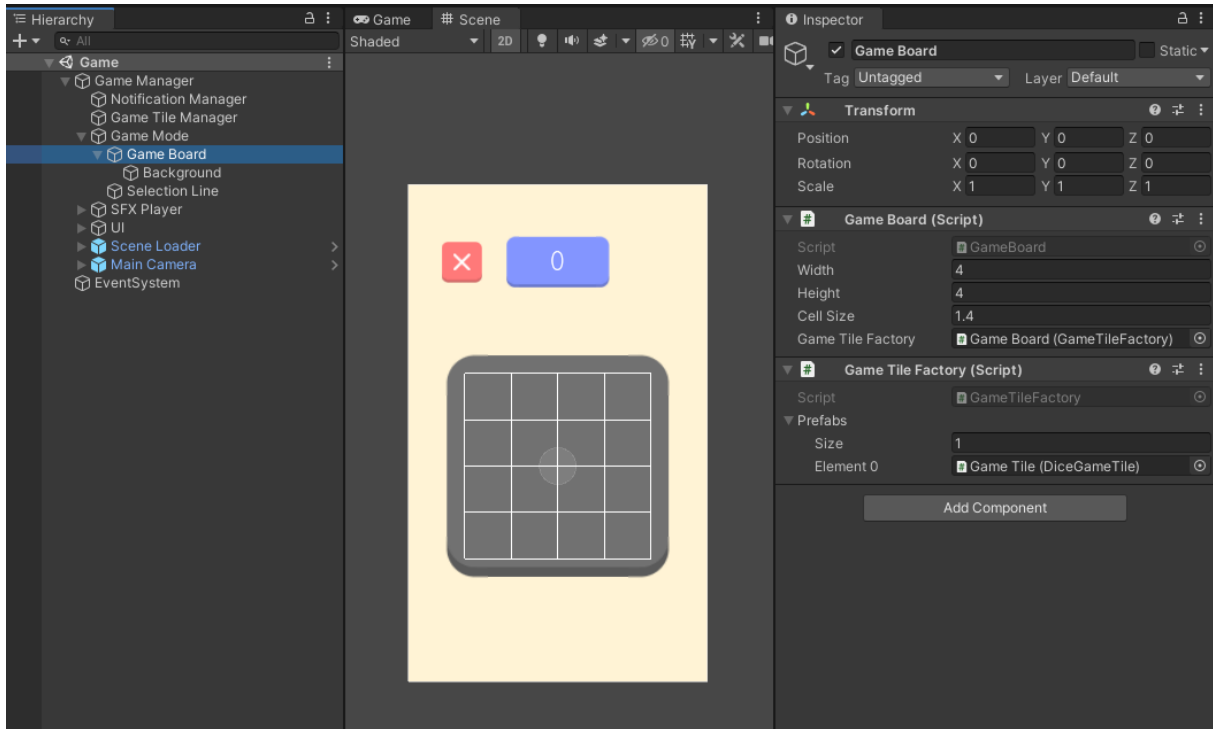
Hierarchy

+ ▾ All

Game
Game Manager
Notification Manager
Game Tile Manager
Game Mode
Game Board
Background
Selection Line
SFX Player
UI
Scene Loader
Main Camera
EventSystem

Game   # Scene

Shaded   2D   0

X   0

Inspector

Game Board   Static

Tag Untagged   Layer Default

Transform

| | | | |
|---|---|---|---|
| Position | X 0 | Y 0 | Z 0 |
| Rotation | X 0 | Y 0 | Z 0 |
| Scale | X 1 | Y 1 | Z 1 |

Game Board (Script)

| | |
|---|---|
| Script | GameBoard |
| Width | 4 |
| Height | 4 |
| Cell Size | 1.4 |
| Game Tile Factory | Game Board (GameTileFactory) |

Game Tile Factory (Script)

| | |
|---|---|
| Script | GameTileFactory |
| Prefabs | |
| Size | 1 |
| Element 0 | Game Tile (DiceGameTile) |

Add Component